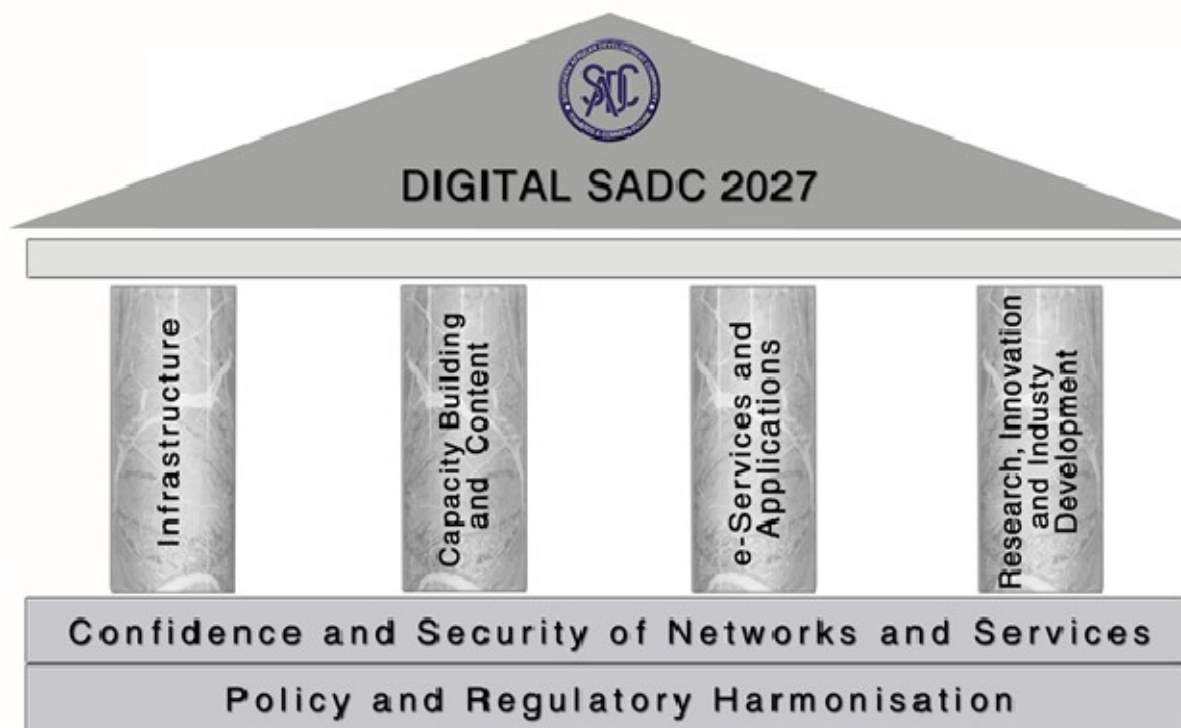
SADC

DIGITAL SADC 2027

Infrastructure

Capacity Building and Content

e-Services and Applications

Research, Innovation and Industy Development

Confidence and Security of Networks and Services

Policy and Regulatory Harmonisation